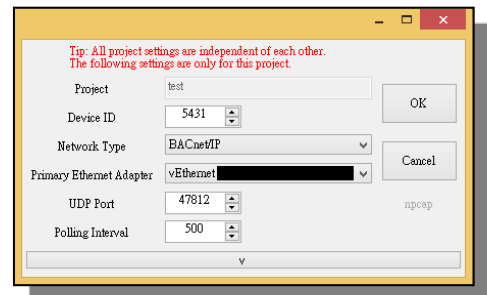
Tip: All project settings are independent of each other.
The following settings are only for this project.

Project test

Device ID 5431

Network Type BACnet/IP

Primary Ethernet Adapter vEthernet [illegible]

UDP Port 47812

Polling Interval 500

OK

Cancel

npcap